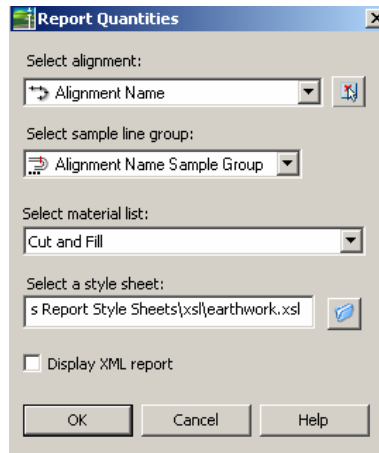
Report Quantities

Select alignment:

Alignment Name

Select sample line group:

Alignment Name Sample Group

Select material list:

Cut and Fill

Select a style sheet:

s Report Style Sheets\xsl\earthwork.xsl

Display XML report

OK

Cancel

Help